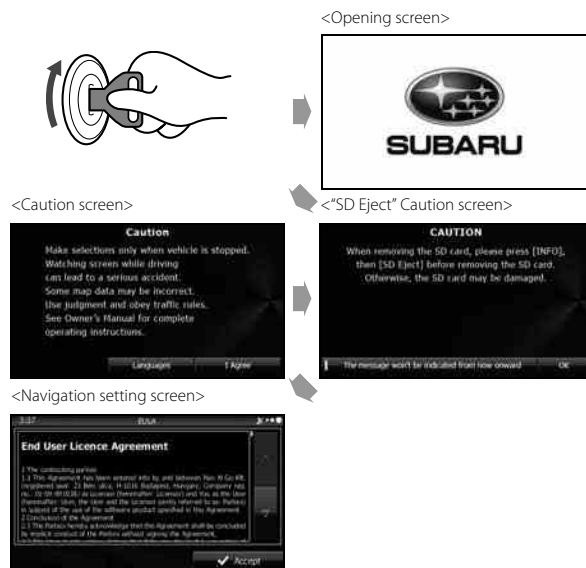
<Opening screen>

SUBARU

<Caution screen>

Caution

Make selections only when vehicle is stopped. Watching screen while driving can lead to a serious accident. Some map data may be incorrect. Use judgment and obey traffic rules. See Owner's Manual for complete operating instructions.

Languages

I Agree

<"SD Eject" Caution screen>

CAUTION

When removing the SD card, please press [INFO], then [SD Eject] before removing the SD card. Otherwise, the SD card may be damaged.

The message won't be indicated from now onward

OK

<Navigation setting screen>

3:37

EULA

End User Licence Agreement

1 The contracting parties
1.1 This Agreement has been entered into by and between Nav N Go Kft. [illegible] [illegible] Budapest, Hungary; Company reg. no.: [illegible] as Licensor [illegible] and You as the User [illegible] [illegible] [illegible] in subject of the use of the software product specified in this Agreement.
2 Conclusion of the Agreement
2.1 The Parties hereby acknowledge that this Agreement shall be concluded by implicit conduct of the Parties without signing the Agreement.
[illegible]

Accept